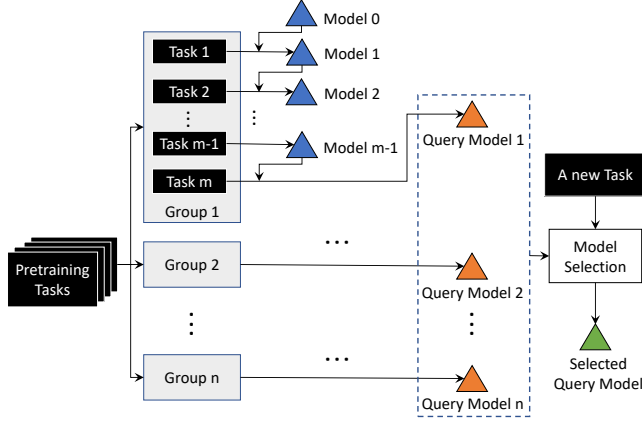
Model 0

Task 1

Model 1

Task 2

Model 2

⋮

⋮

Task m-1

Model m-1

Task m

Group 1

Query Model 1

A new Task

Pretraining Tasks

Group 2

…

Query Model 2

Model Selection

⋮

⋮

Selected Query Model

Group n

…

Query Model n